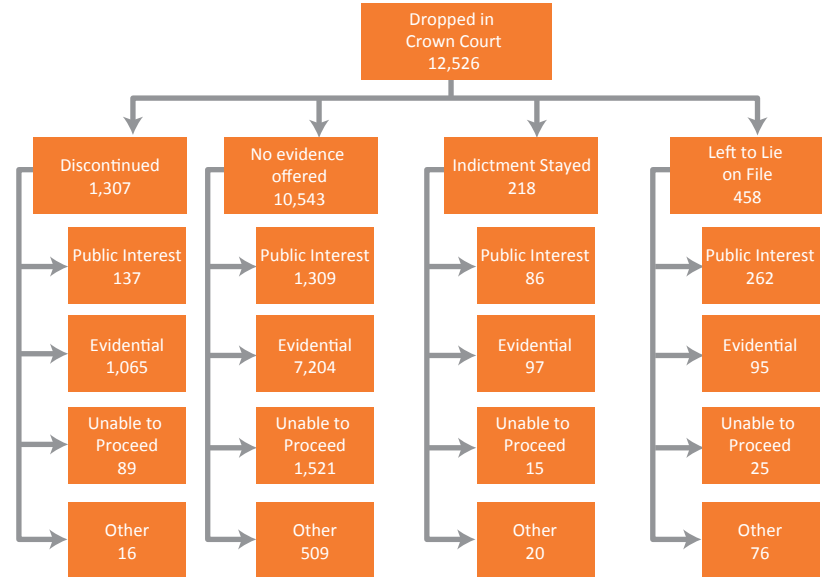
Dropped in Crown Court 12,526

Discontinued 1,307

Public Interest 137

Evidential 1,065

Unable to Proceed 89

Other 16

No evidence offered 10,543

Public Interest 1,309

Evidential 7,204

Unable to Proceed 1,521

Other 509

Indictment Stayed 218

Public Interest 86

Evidential 97

Unable to Proceed 15

Other 20

Left to Lie on File 458

Public Interest 262

Evidential 95

Unable to Proceed 25

Other 76